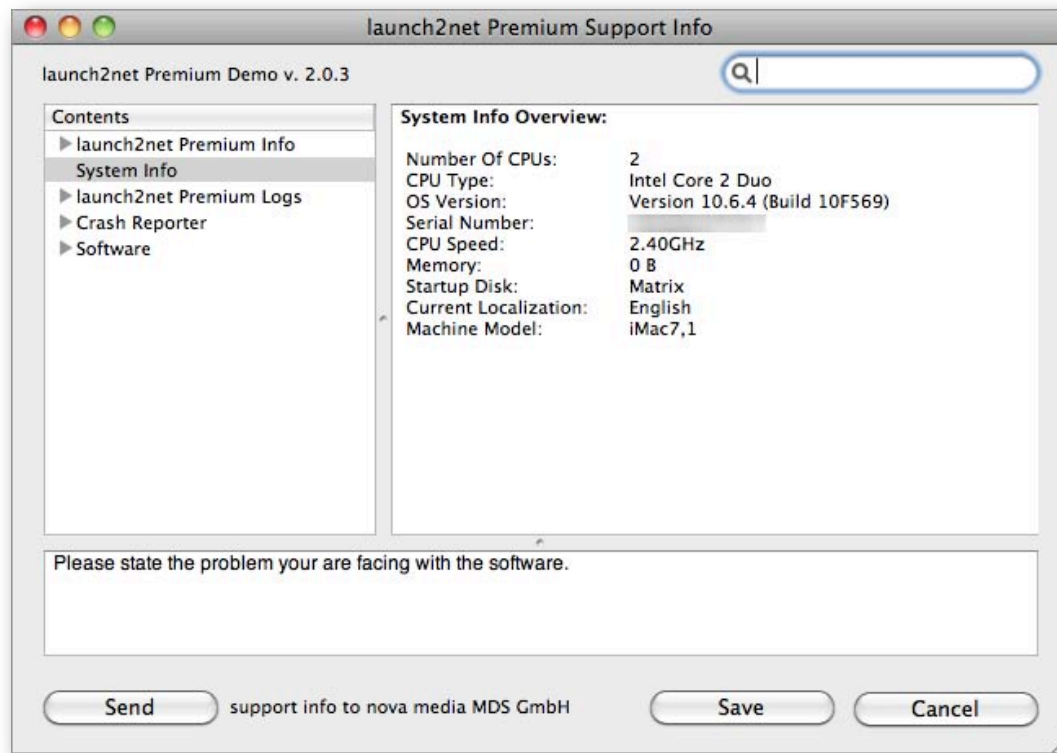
launch2net Premium Support Info

launch2net Premium Demo v. 2.0.3

Contents
launch2net Premium Info
System Info
launch2net Premium Logs
Crash Reporter
Software

System Info Overview:

| | |
|---|---|
| Number Of CPUs: | 2 |
| CPU Type: | Intel Core 2 Duo |
| OS Version: | Version 10.6.4 (Build 10F569) |
| Serial Number: | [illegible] |
| CPU Speed: | 2.40GHz |
| Memory: | 0 B |
| Startup Disk: | Matrix |
| Current Localization: | English |
| Machine Model: | iMac7,1 |

Please state the problem your are facing with the software.

Send support info to nova media MDS GmbH

Save

Cancel